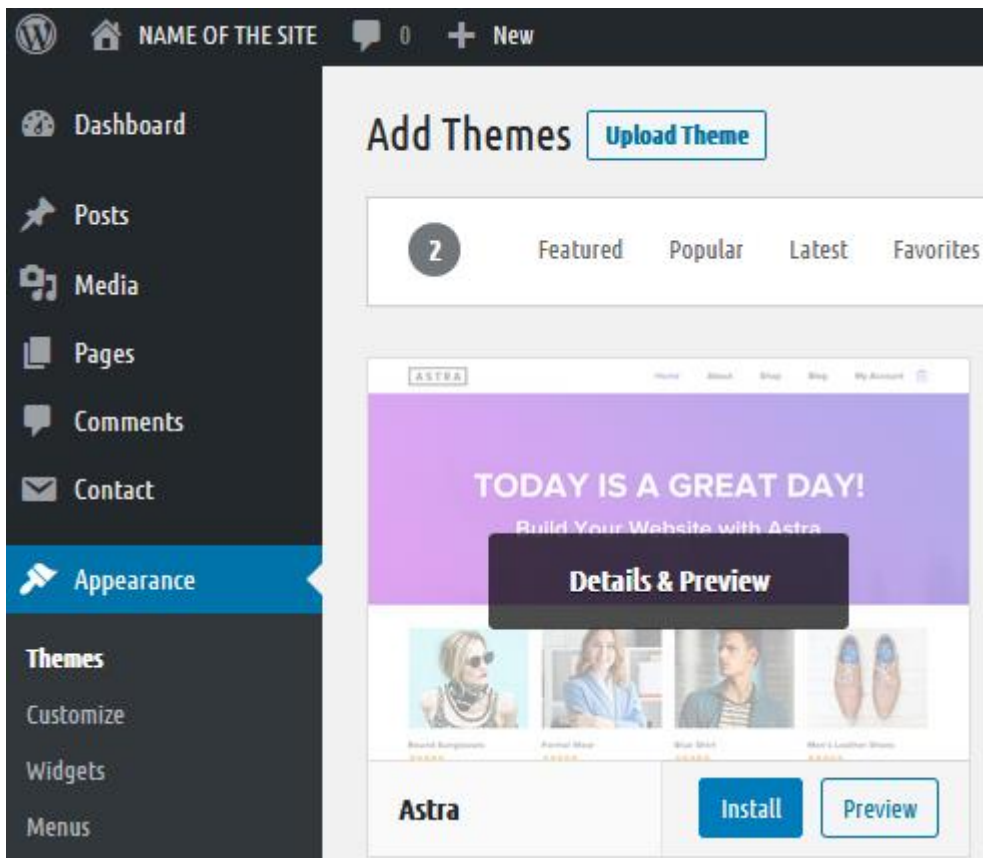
NAME OF THE SITE 0 New

Dashboard

Posts

Media

Pages

Comments

Contact

Appearance

Themes

Customize

Widgets

Menus

Add Themes Upload Theme

2 Featured Popular Latest Favorites

ASTRA Home About Shop Blog My Account

TODAY IS A GREAT DAY!

Build Your Website with Astra

Details & Preview

Round Sunglasses Formal Wear Blue Shirt Men's Leather Shoes

Astra

Install Preview